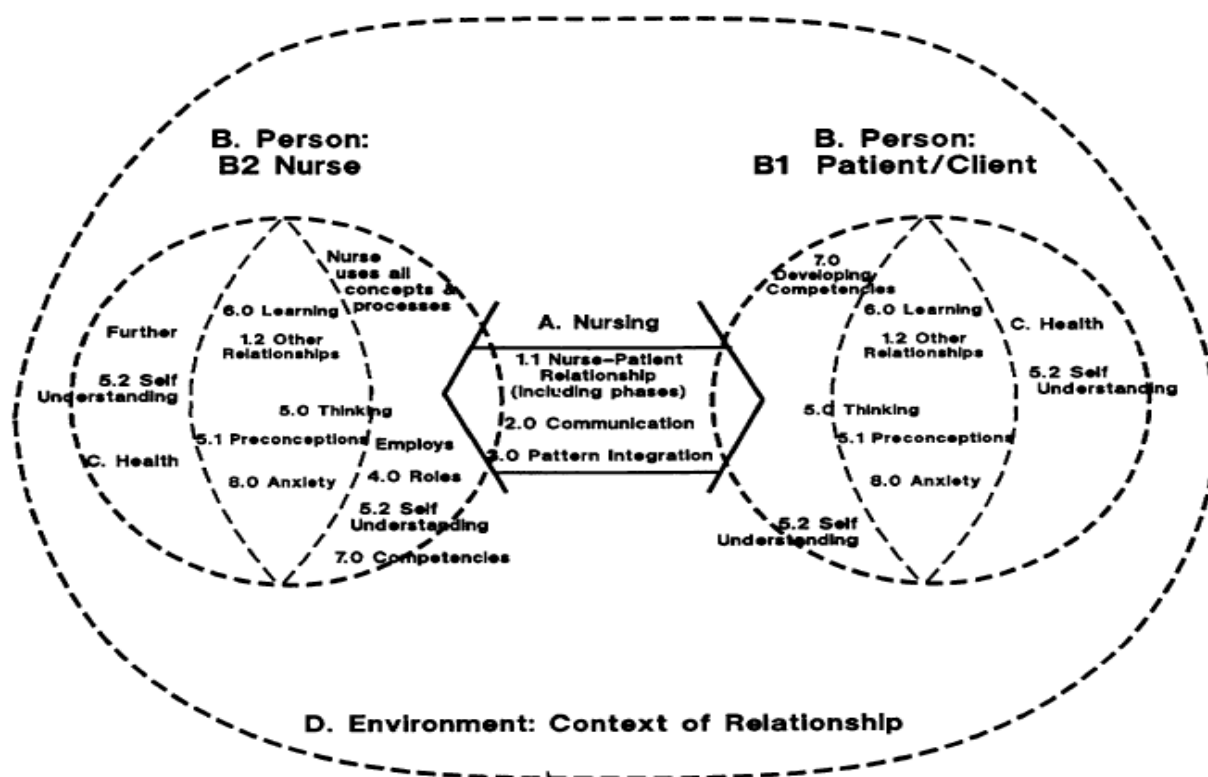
B. Person:
B2 Nurse

B. Person:
B1 Patient/Client

Nurse uses all concepts & processes

6.0 Learning

Further

1.2 Other Relationships

5.2 Self Understanding

5.0 Thinking

5.1 Preconceptions

Employs

C. Health

8.0 Anxiety

4.0 Roles

5.2 Self Understanding

7.0 Competencies

A. Nursing

1.1 Nurse-Patient Relationship (including phases)

2.0 Communication

3.0 Pattern Integration

7.0 Developing Competencies

6.0 Learning

C. Health

1.2 Other Relationships

5.2 Self Understanding

5.0 Thinking

5.1 Preconceptions

8.0 Anxiety

5.2 Self Understanding

D. Environment: Context of Relationship